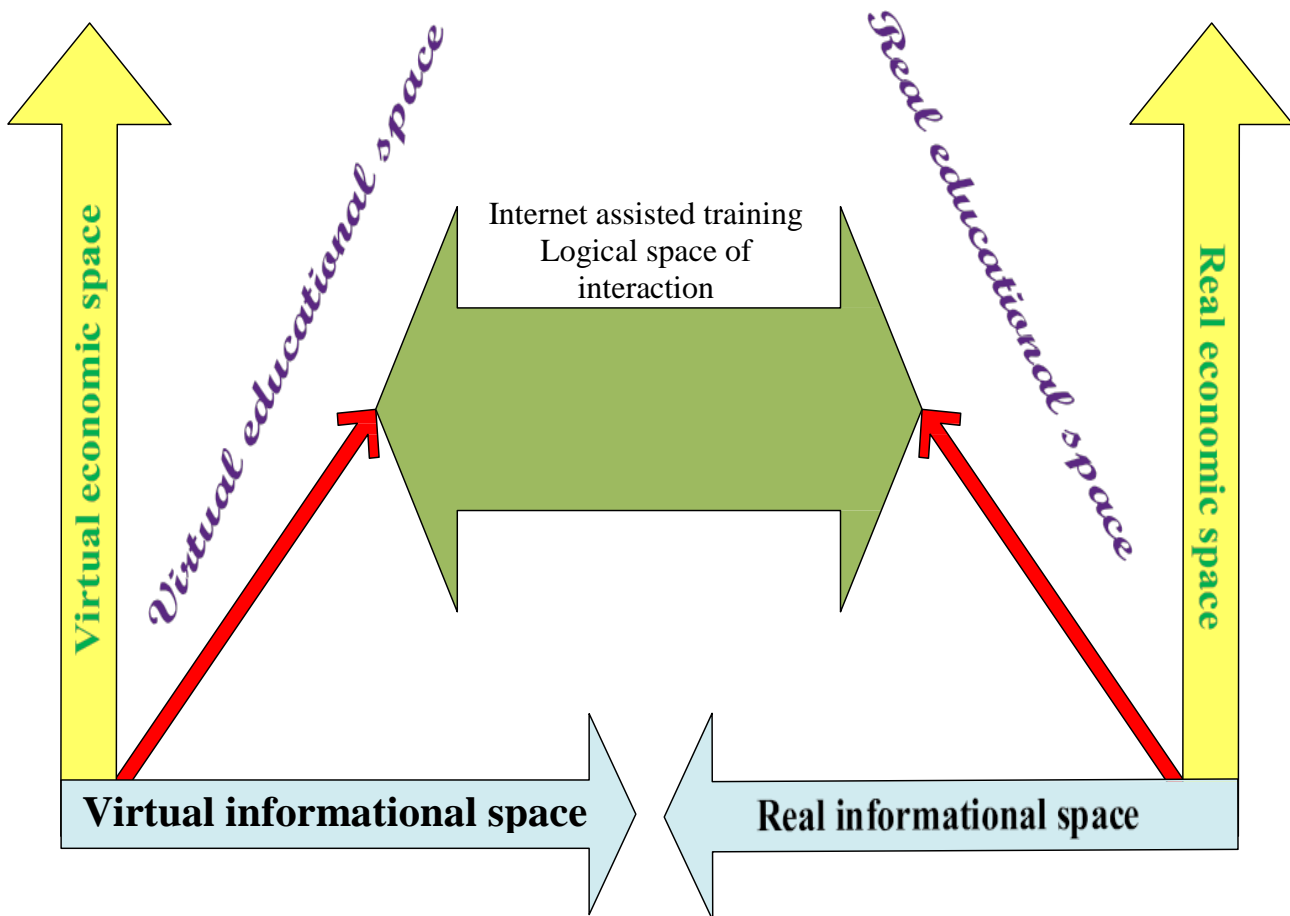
Virtual economic space

Virtual educational space

Internet assisted training
Logical space of interaction

Real educational space

Real economic space

Virtual informational space

Real informational space